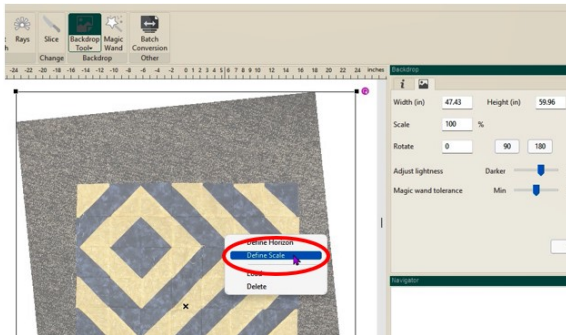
Rays Slice Backdrop Tool Magic Wand Batch Conversion
Change Backdrop Other

-24 -22 -20 -18 -16 -14 -12 -10 -8 -6 -4 -2 0 2 4 6 8 10 12 14 16 18 20 22 24 inches

Backdrop

Width (in) 47.43 Height (in) 59.96
Scale 100 %
Rotate 0 90 180
Adjust lightness Darker
Magic wand tolerance Min

Define Horizon
Define Scale
Load
Delete

Navigator